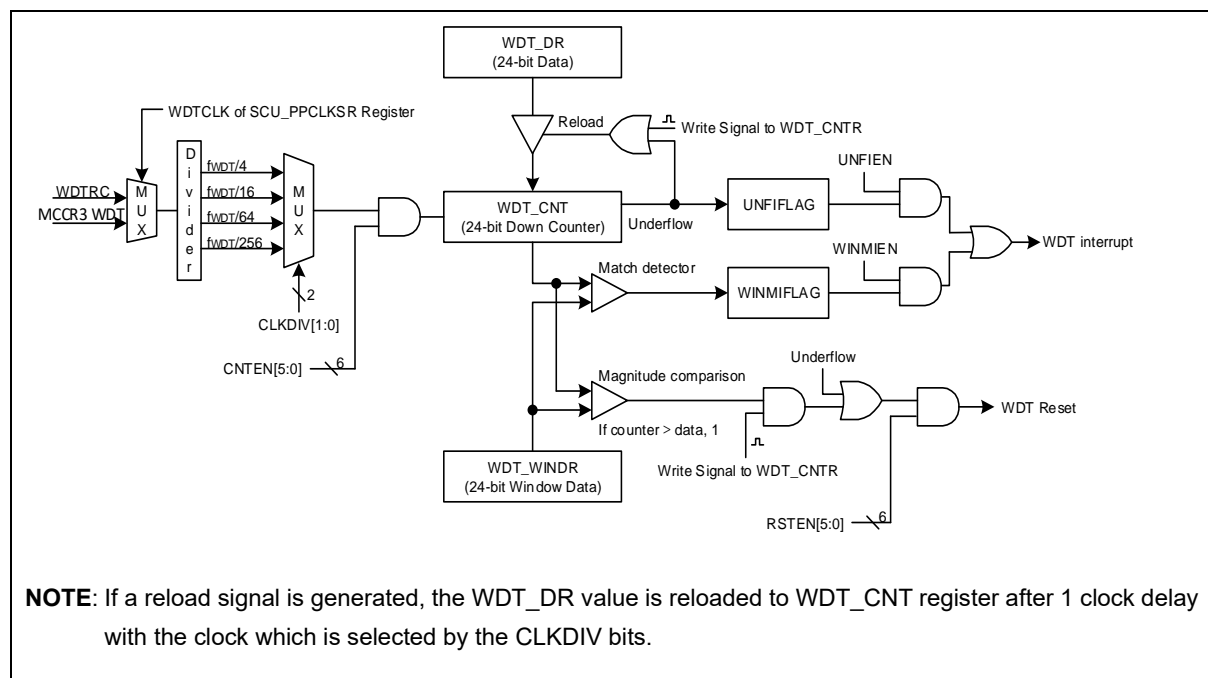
WDT_DR
(24-bit Data)

WDTCLK of SCU_PPCLKSR Register

Reload

Write Signal to WDT_CNTR

WDTRC
MCCR3 WDT

M
U
X

D
i
v
i
d
e
r

$f_{WDT}/4$
$f_{WDT}/16$
$f_{WDT}/64$
$f_{WDT}/256$

M
U
X

2

CLKDIV[1:0]

CNTEN[5:0]

6

WDT_CNT
(24-bit Down Counter)

Underflow

UNFIFLAG

UNFIEN

WDT interrupt

WINMIEN

Match detector

WINMIFLAG

Magnitude comparison

If counter > data, 1

Underflow

WDT Reset

Write Signal to WDT_CNTR

WDT_WINDR
(24-bit Window Data)

RSTEN[5:0]

6

NOTE: If a reload signal is generated, the WDT_DR value is reloaded to WDT_CNT register after 1 clock delay with the clock which is selected by the CLKDIV bits.